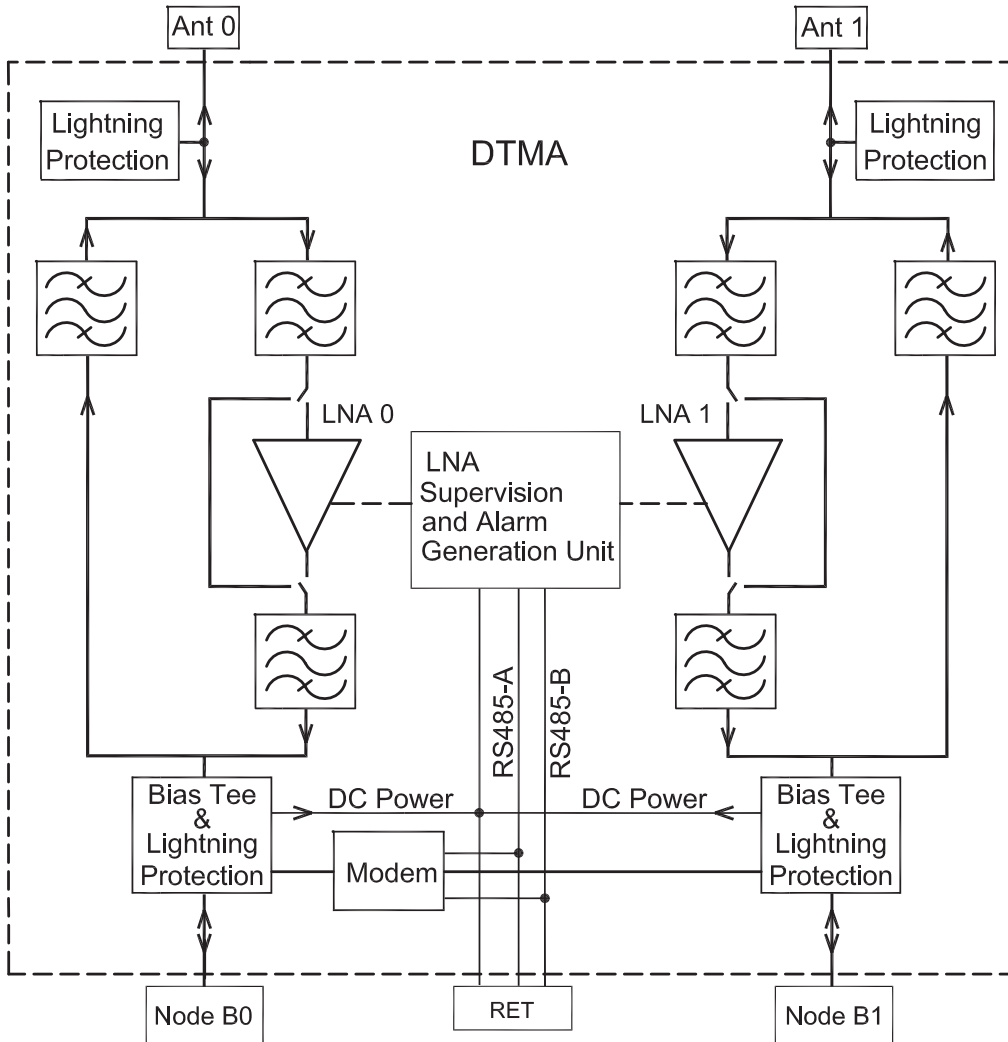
Ant 0

Ant 1

Lightning Protection

DTMA

Lightning Protection

LNA 0

LNA 1

LNA Supervision and Alarm Generation Unit

RS485-A

RS485-B

Bias Tee & Lightning Protection

DC Power

DC Power

Bias Tee & Lightning Protection

Modem

Node B0

RET

Node B1